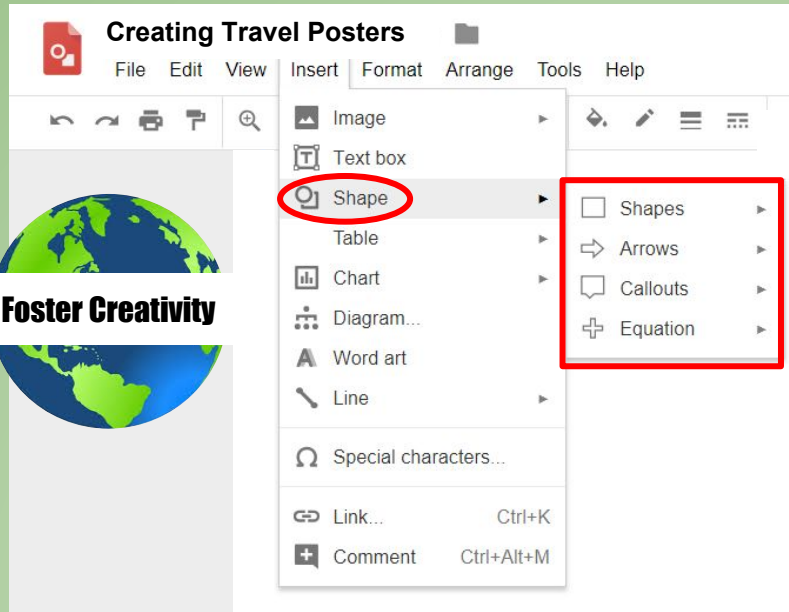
Creating Travel Posters

File Edit View Insert Format Arrange Tools Help

Image
Text box
Shape
Table
Chart
Diagram...
Word art
Line
Special characters...
Link... Ctrl+K
Comment Ctrl+Alt+M

Shapes
Arrows
Callouts
Equation

Foster Creativity